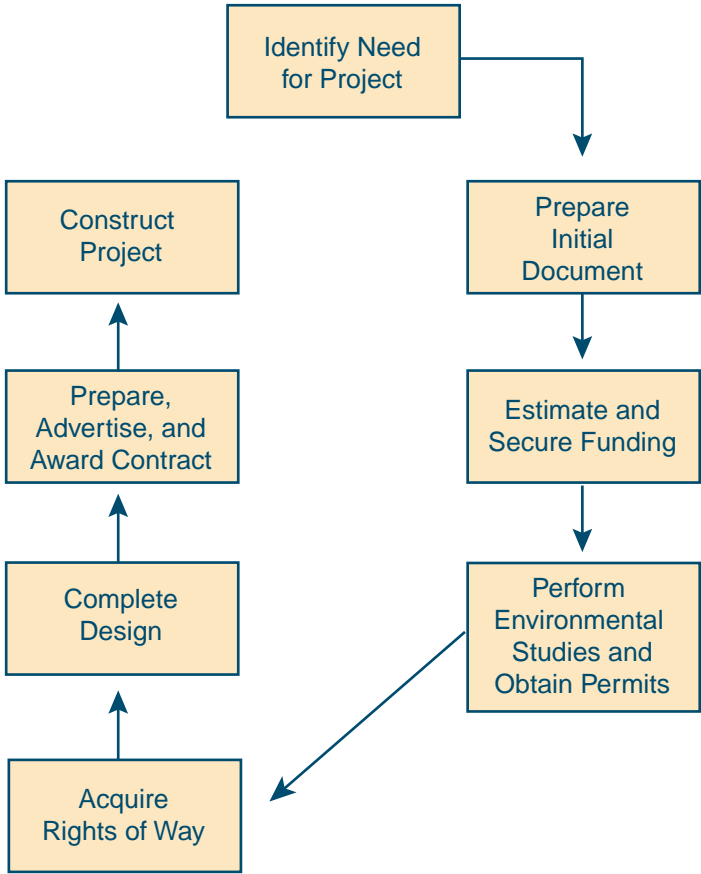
Identify Need for Project

Prepare Initial Document

Estimate and Secure Funding

Perform Environmental Studies and Obtain Permits

Acquire Rights of Way

Complete Design

Prepare, Advertise, and Award Contract

Construct Project